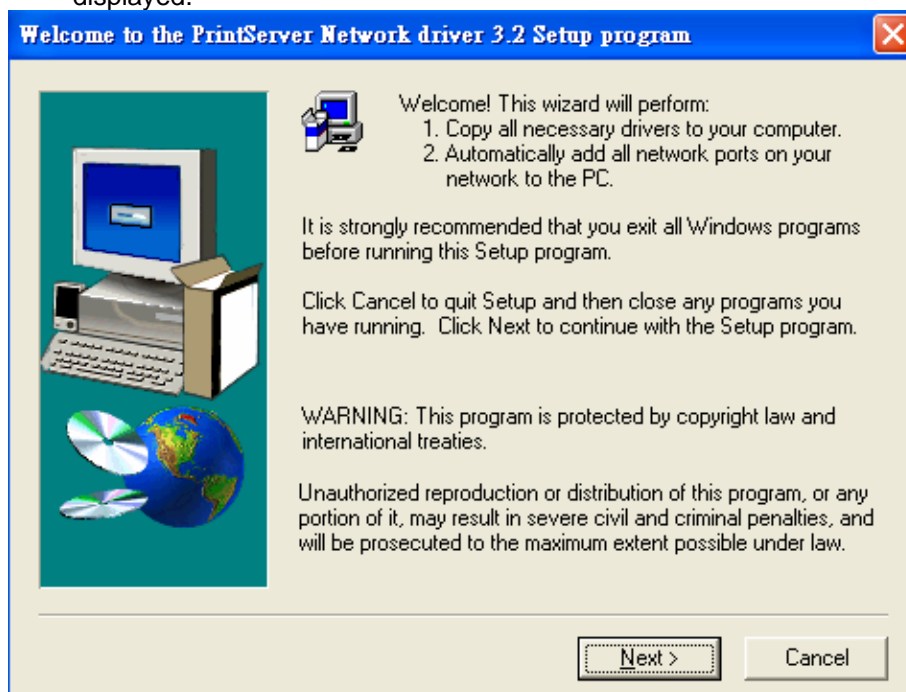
displayed.

Welcome to the PrintServer Network driver 3.2 Setup program

Welcome! This wizard will perform:
1. Copy all necessary drivers to your computer.
2. Automatically add all network ports on your network to the PC.

It is strongly recommended that you exit all Windows programs before running this Setup program.

Click Cancel to quit Setup and then close any programs you have running. Click Next to continue with the Setup program.

WARNING: This program is protected by copyright law and international treaties.

Unauthorized reproduction or distribution of this program, or any portion of it, may result in severe civil and criminal penalties, and will be prosecuted to the maximum extent possible under law.

Next >

Cancel